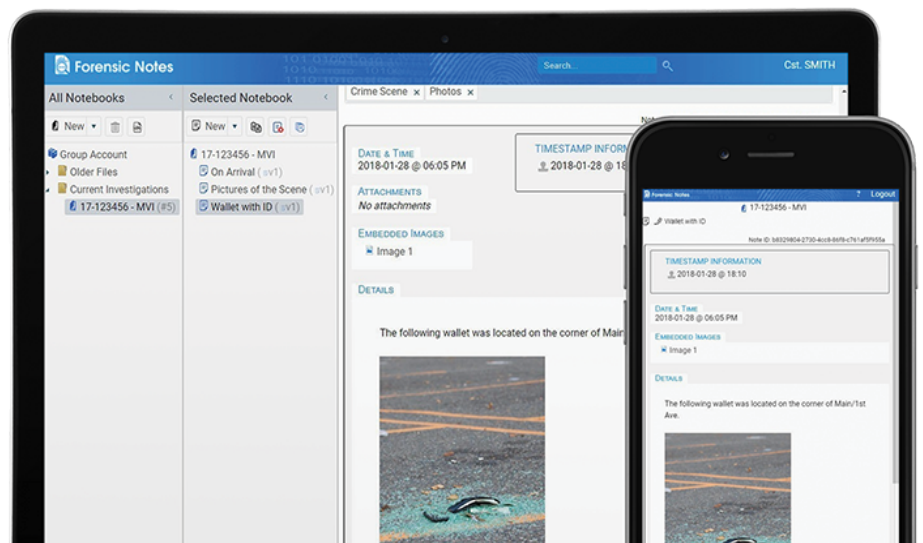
Forensic Notes

Search...

Cst. SMITH

All Notebooks

New

Group Account
Older Files
Current Investigations
17-123456 - MVI (#5)

Selected Notebook

New

17-123456 - MVI
On Arrival (sv1)
Pictures of the Scene (sv1)
Wallet with ID (sv1)

Crime Scene × Photos ×

Date & Time
2018-01-28 @ 06:05 PM

Attachments
No attachments

Embedded Images
Image 1

Details

The following wallet was located on the corner of Main

Timestamp Inform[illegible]
2018-01-28 @ 18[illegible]

Forensic Notes ? Logout

17-123456 - MVI

Wallet with ID

Note ID: b8329804-2730-4cc8-86f8-c761af5f955a

Timestamp Information
2018-01-28 @ 18:10

Date & Time
2018-01-28 @ 06:05 PM

Embedded Images
Image 1

Details

The following wallet was located on the corner of Main/1st Ave.